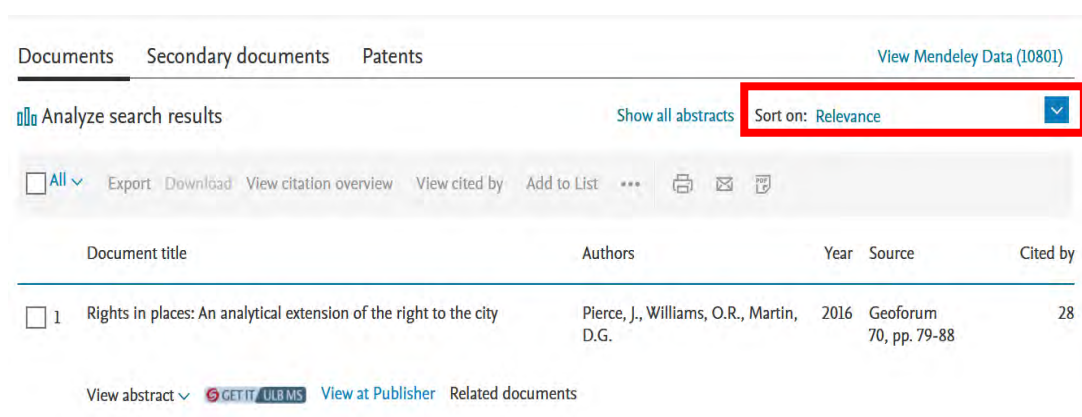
Documents Secondary documents Patents

View Mendeley Data (10801)

Analyze search results

Show all abstracts Sort on: Relevance

All Export Download View citation overview View cited by Add to List •••

| | Document title | Authors | Year | Source | Cited by |
|---|---|---|---|---|---|
| 1 | Rights in places: An analytical extension of the right to the city | Pierce, J., Williams, O.R., Martin, D.G. | 2016 | Geoforum 70, pp. 79-88 | 28 |

View abstract GET IT ULB MS View at Publisher Related documents